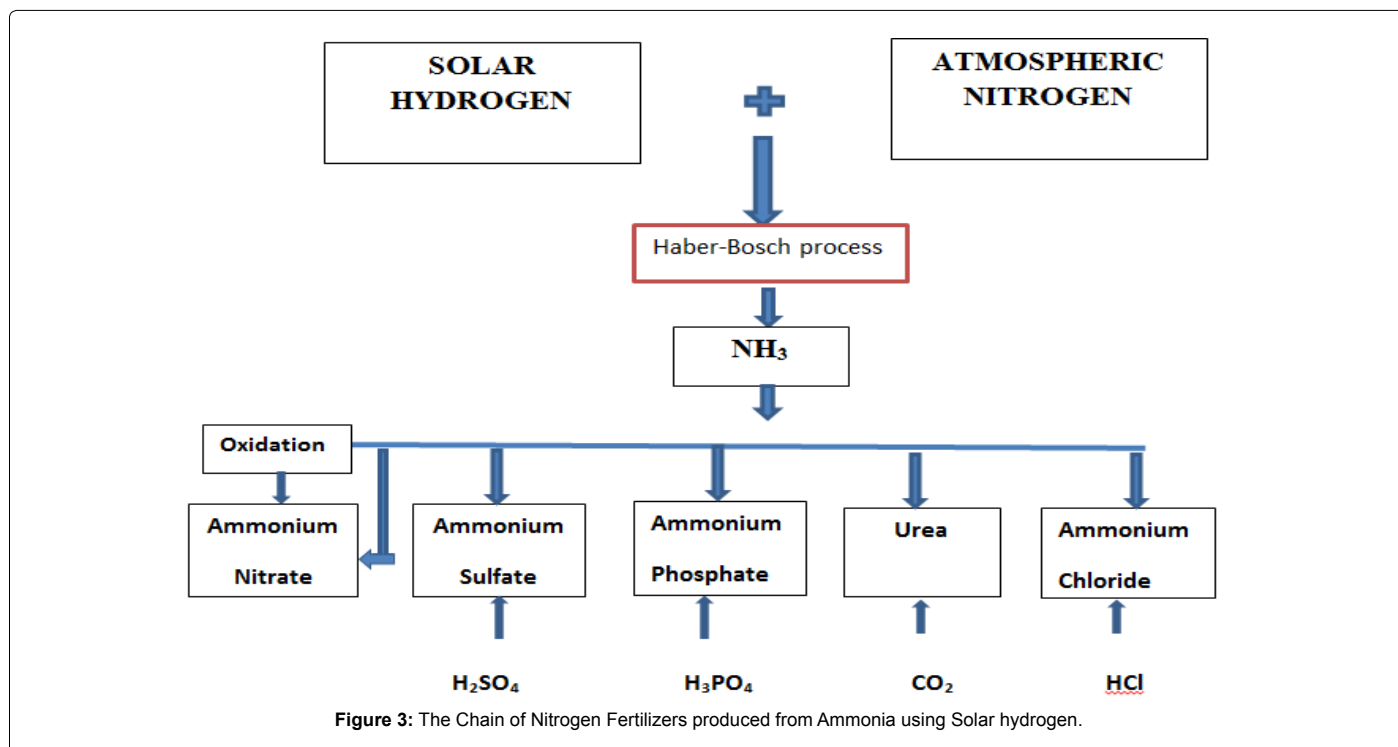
SOLAR HYDROGEN

ATMOSPHERIC NITROGEN

Haber-Bosch process

$NH_3$

Oxidation

Ammonium Nitrate

Ammonium Sulfate

Ammonium Phosphate

Urea

Ammonium Chloride

$H_2SO_4$

$H_3PO_4$

$CO_2$

HCl

**Figure 3:** The Chain of Nitrogen Fertilizers produced from Ammonia using Solar hydrogen.